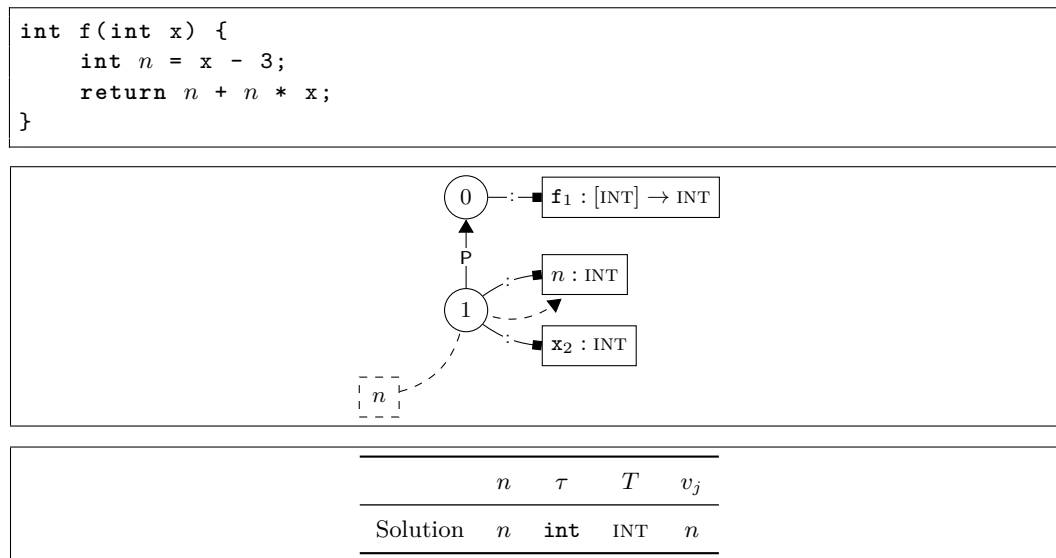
int f(int x) {
    int $n$ = x - 3;
    return $n$ + $n$ * x;
}

0
$\mathtt{f}_1 : [\text{INT}] \to \text{INT}$
:
P
1
:
$n : \text{INT}$
:
$\mathtt{x}_2 : \text{INT}$
$n$

| | $n$ | $\tau$ | $T$ | $v_j$ |
|---|---|---|---|---|
| Solution | $n$ | int | INT | $n$ |